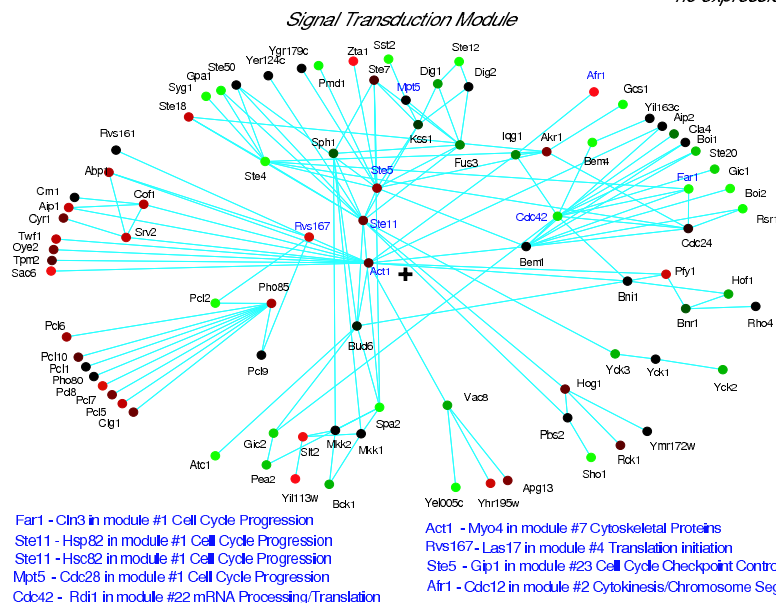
no expressi

Signal Transduction Module

Ygr179c Zta1 Sst2 Ste12
Ste50 Yer124c Pmd1 Ste7 Dig1 Dig2
Gpa1 Mpt5 Afr1
Syg1 Gcs1
Ste18 Kss1 Yil163c
Aip2
Rvs161 Sph1 Iqg1 Akr1 Cla4
Fus3 Boi1
Abp1 Ste5 Bem4 Ste20
Ste4 Far1 Gic1
Crn1 Cof1 Boi2
Aip1 Cdc42 Rsr1
Cyr1 Srv2 Rvs167 Ste11
Twf1 Cdc24
Oye2 Bem1
Tpm2
Sac6 Act1
Pfy1
Bni1 Hof1
Pcl2 Pho85
Bnr1 Rho4
Pcl6
Bud6
Pcl10 Pcl9
Pcl1
Pho80 Yck3 Yck1 Yck2
Pcl8 Hog1
Pcl7 Vac8
Pcl5 Spa2
Clg1 Pbs2
Mkk2 Ymr172w
Atc1 Gic2 Slt2 Mkk1 Rck1
Sho1
Pea2 Yel005c Yhr195w Apg13
Yil113w Bck1

Far1 - Cln3 in module #1 Cell Cycle Progression
Ste11 - Hsp82 in module #1 Cell Cycle Progression
Ste11 - Hsc82 in module #1 Cell Cycle Progression
Mpt5 - Cdc28 in module #1 Cell Cycle Progression
Cdc42 - Rdi1 in module #22 mRNA Processing/Translation

Act1 - Myo4 in module #7 Cytoskeletal Proteins
Rvs167 - Las17 in module #4 Translation initiation
Ste5 - Gip1 in module #23 Cell Cycle Checkpoint Contro
Afr1 - Cdc12 in module #2 Cytokinesis/Chromosome Seg